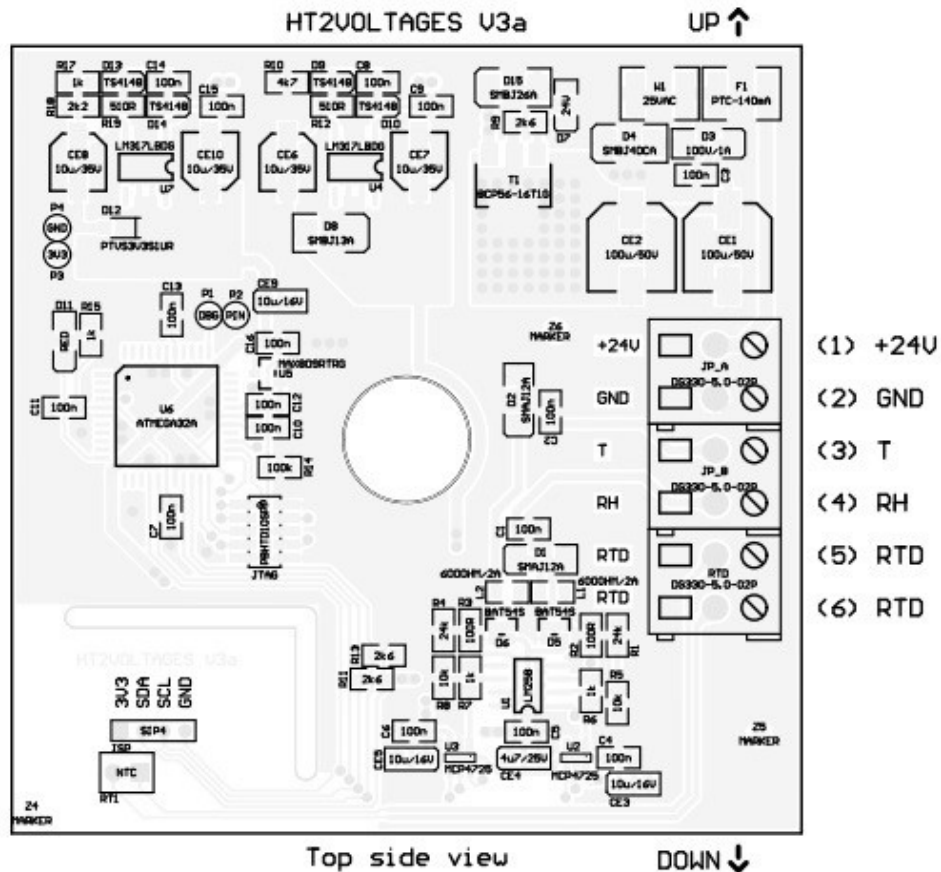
HT2VOLTAGES V3a

UP

R17 1k D13 TS4148 C14 100n
R18 2k2 510R TS4148
R19 D14
C15 100n

R10 4k7 D9 TS4148 C8 100n
510R TS4148
R12 D10
C9 100n

D15 SMBJ26A
24V
R9 2k6
D7

W1 25VAC
F1 PTC-140mA

D4 SMBJ40CA
D3 100V/1A
100n

CE8 10u/35V
LM317LBD6
U7
CE10 10u/35V

CE6 10u/35V
LM317LBD6
U4
CE7 10u/35V

T1 BCP56-16T1G

P4 GND
3V3 P3
D12 PTVS3V3S1UR

D8 SMBJ13A

CE2 100u/50V
CE1 100u/50V

D11 RED
R15 1k

C13 100n
P1 DBG
P2 PIN
CE9 10u/16V

C16 100n
MAX809STRG
U5

Z6 MARKER

+24V
JP_A DG330-5.0-02P
GND

(1) +24V
(2) GND

C11 100n
U6 ATMEGA32A

100n C12
100n C10
100k R14

D2 SMAJ12A
100n C3

T
JP_B DG330-5.0-02P
RH

(3) T
(4) RH

C7 100n
RBHTD105PR
JTAG

C1 100n
D1 SMAJ12A
600OHM/2A
600OHM/2A

RTD
RTD DG330-5.0-02P
RTD

(5) RTD
(6) RTD

BAT54S BAT54S
R4 24k R3 100R
D6 D5
R2 100R 24k R1

R13 2k6
R11 2k6

10k 1k
R8 R7
U1 LT1258

1k R5 10k
R6

HT2VOLTAGES V3a

3V3 SDA SCL GND
SIP4
ISP
NTC
RT1

C6 100n
CE5 10u/16V
U3 MCP4725

100n C5
4u7/25V CE4
U2 MCP4725

C4 100n
10u/16V CE3

Z5 MARKER

Z4 MARKER

Top side view

DOWN